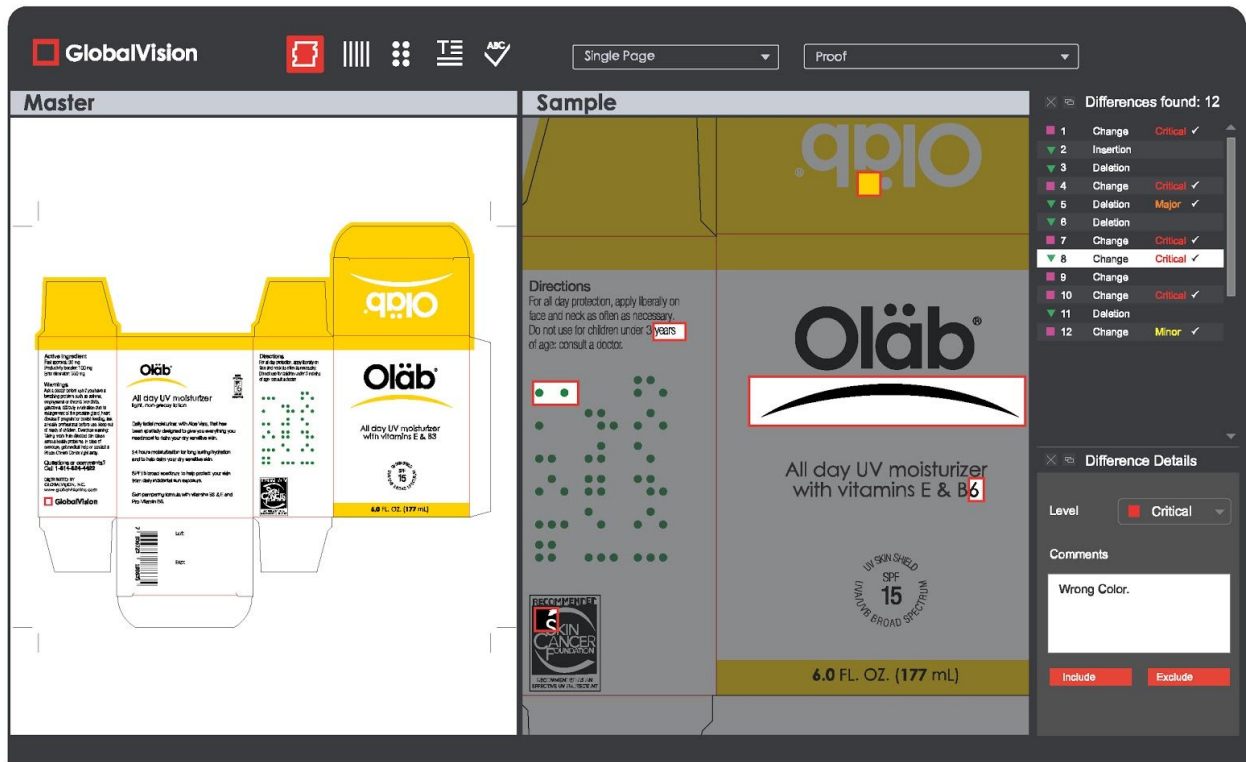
GlobalVision

ABC

Single Page

Proof

Master

Active Ingredient:
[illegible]

Warnings
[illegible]

Questions or comments?
Call 1-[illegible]

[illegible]

GlobalVision

Oläb

All day UV moisturizer
light, non-greasy lotion

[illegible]

Directions
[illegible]

Oläb

Oläb

All day UV moisturizer
with vitamins E & B3

15

6.0 FL. OZ. (177 mL)

Lot:

Exp:

Sample

Oläb

Directions
For all day protection, apply liberally on face and neck as often as necessary. Do not use for children under 3 years of age: consult a doctor.

RECOMMENDED
SKIN CANCER FOUNDATION
RECOMMENDED AS AN EFFECTIVE UV PROTECTANT

Oläb®

All day UV moisturizer
with vitamins E & B6

UV SKIN SHIELD
SPF
15
UVA/UVB BROAD SPECTRUM

6.0 FL. OZ. (177 mL)

Differences found: 12

| | | |
|---|---|---|
| 1 | Change | Critical ✓ |
| 2 | Insertion | |
| 3 | Deletion | |
| 4 | Change | Critical ✓ |
| 5 | Deletion | Major ✓ |
| 6 | Deletion | |
| 7 | Change | Critical ✓ |
| 8 | Change | Critical ✓ |
| 9 | Change | |
| 10 | Change | Critical ✓ |
| 11 | Deletion | |
| 12 | Change | Minor ✓ |

Difference Details

Level
Critical

Comments
Wrong Color.

Include
Exclude